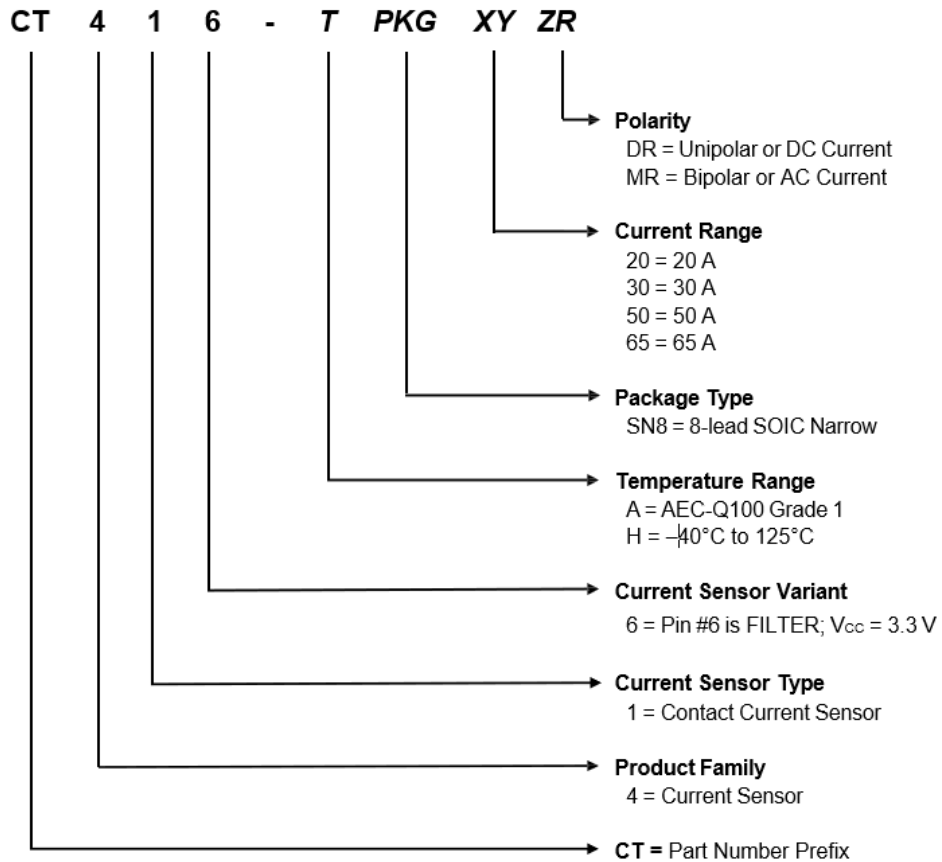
CT 4 1 6 - T PKG XY ZR

Polarity
DR = Unipolar or DC Current
MR = Bipolar or AC Current

Current Range
20 = 20 A
30 = 30 A
50 = 50 A
65 = 65 A

Package Type
SN8 = 8-lead SOIC Narrow

Temperature Range
A = AEC-Q100 Grade 1
H = –40°C to 125°C

Current Sensor Variant
6 = Pin #6 is FILTER; $V_{CC}$ = 3.3 V

Current Sensor Type
1 = Contact Current Sensor

Product Family
4 = Current Sensor

CT = Part Number Prefix